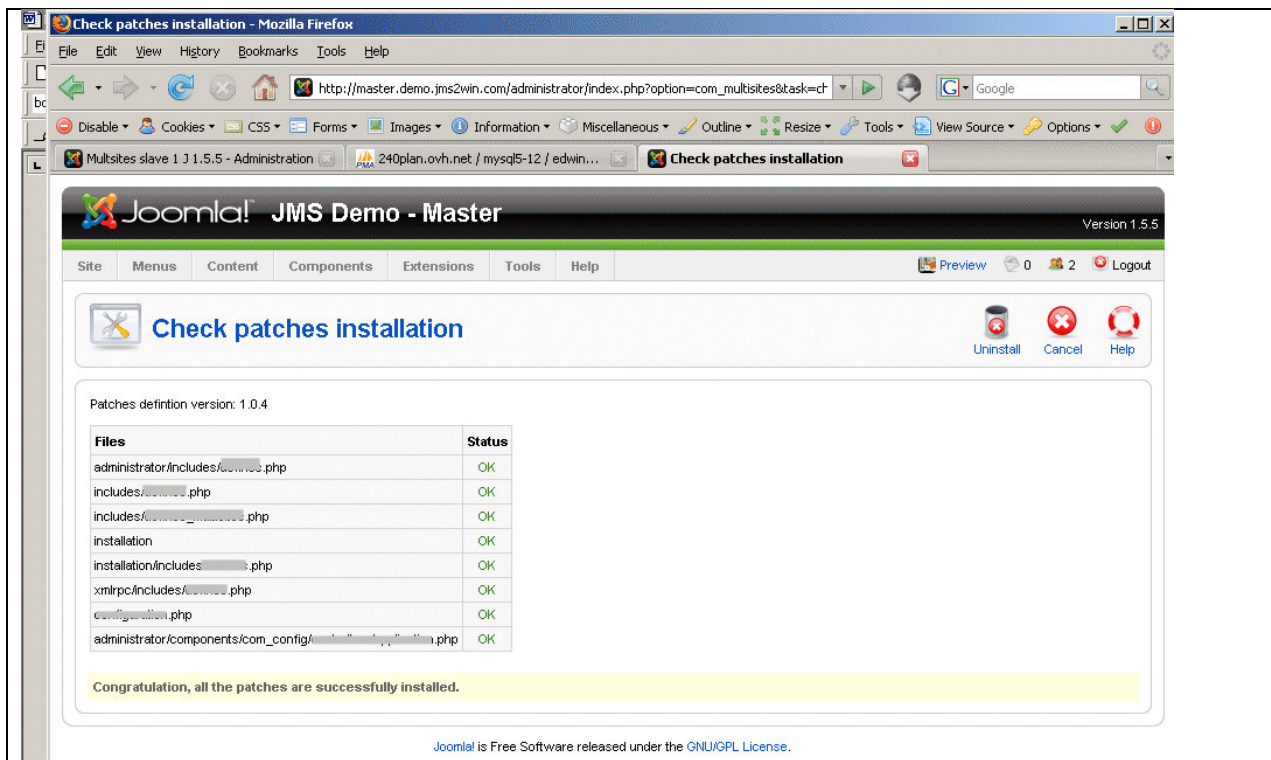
Check patches installation - Mozilla Firefox

File Edit View History Bookmarks Tools Help

http://master.demo.jms2win.com/administrator/index.php?option=com_multisites&task=ch

Google

Disable Cookies CSS Forms Images Information Miscellaneous Outline Resize Tools View Source Options

Multsites slave 1 J 1.5.5 - Administration | 240plan.ovh.net / mysql5-12 / edwin... | Check patches installation

Joomla! JMS Demo - Master

Version 1.5.5

Site Menus Content Components Extensions Tools Help

Preview 0 2 Logout

Check patches installation

Uninstall Cancel Help

Patches defintion version: 1.0.4

| Files | Status |
|---|---|
| administrator/includes/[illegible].php | OK |
| includes/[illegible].php | OK |
| includes/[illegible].php | OK |
| installation | OK |
| installation/includes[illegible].php | OK |
| xmlrpc/includes/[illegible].php | OK |
| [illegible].php | OK |
| administrator/components/com_config/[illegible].php | OK |

Congratulation, all the patches are successfully installed.

Joomla! is Free Software released under the GNU/GPL License.